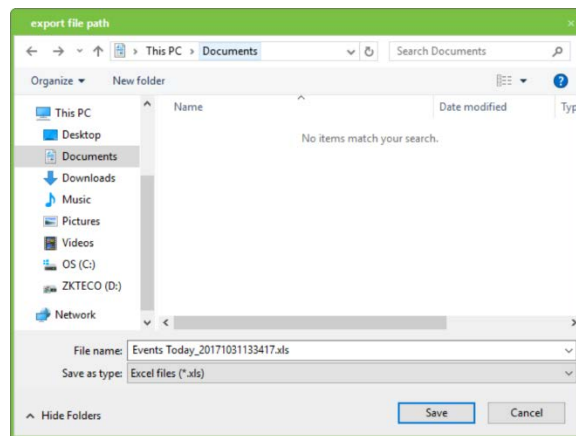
export file path

This PC > Documents

Search Documents

Organize ▾ New folder

This PC
Desktop
Documents
Downloads
Music
Pictures
Videos
OS (C:)
ZKTECO (D:)
Network

Name
Date modified
Typ

No items match your search.

File name: Events Today_20171031133417.xls

Save as type: Excel files (*.xls)

Hide Folders

Save

Cancel